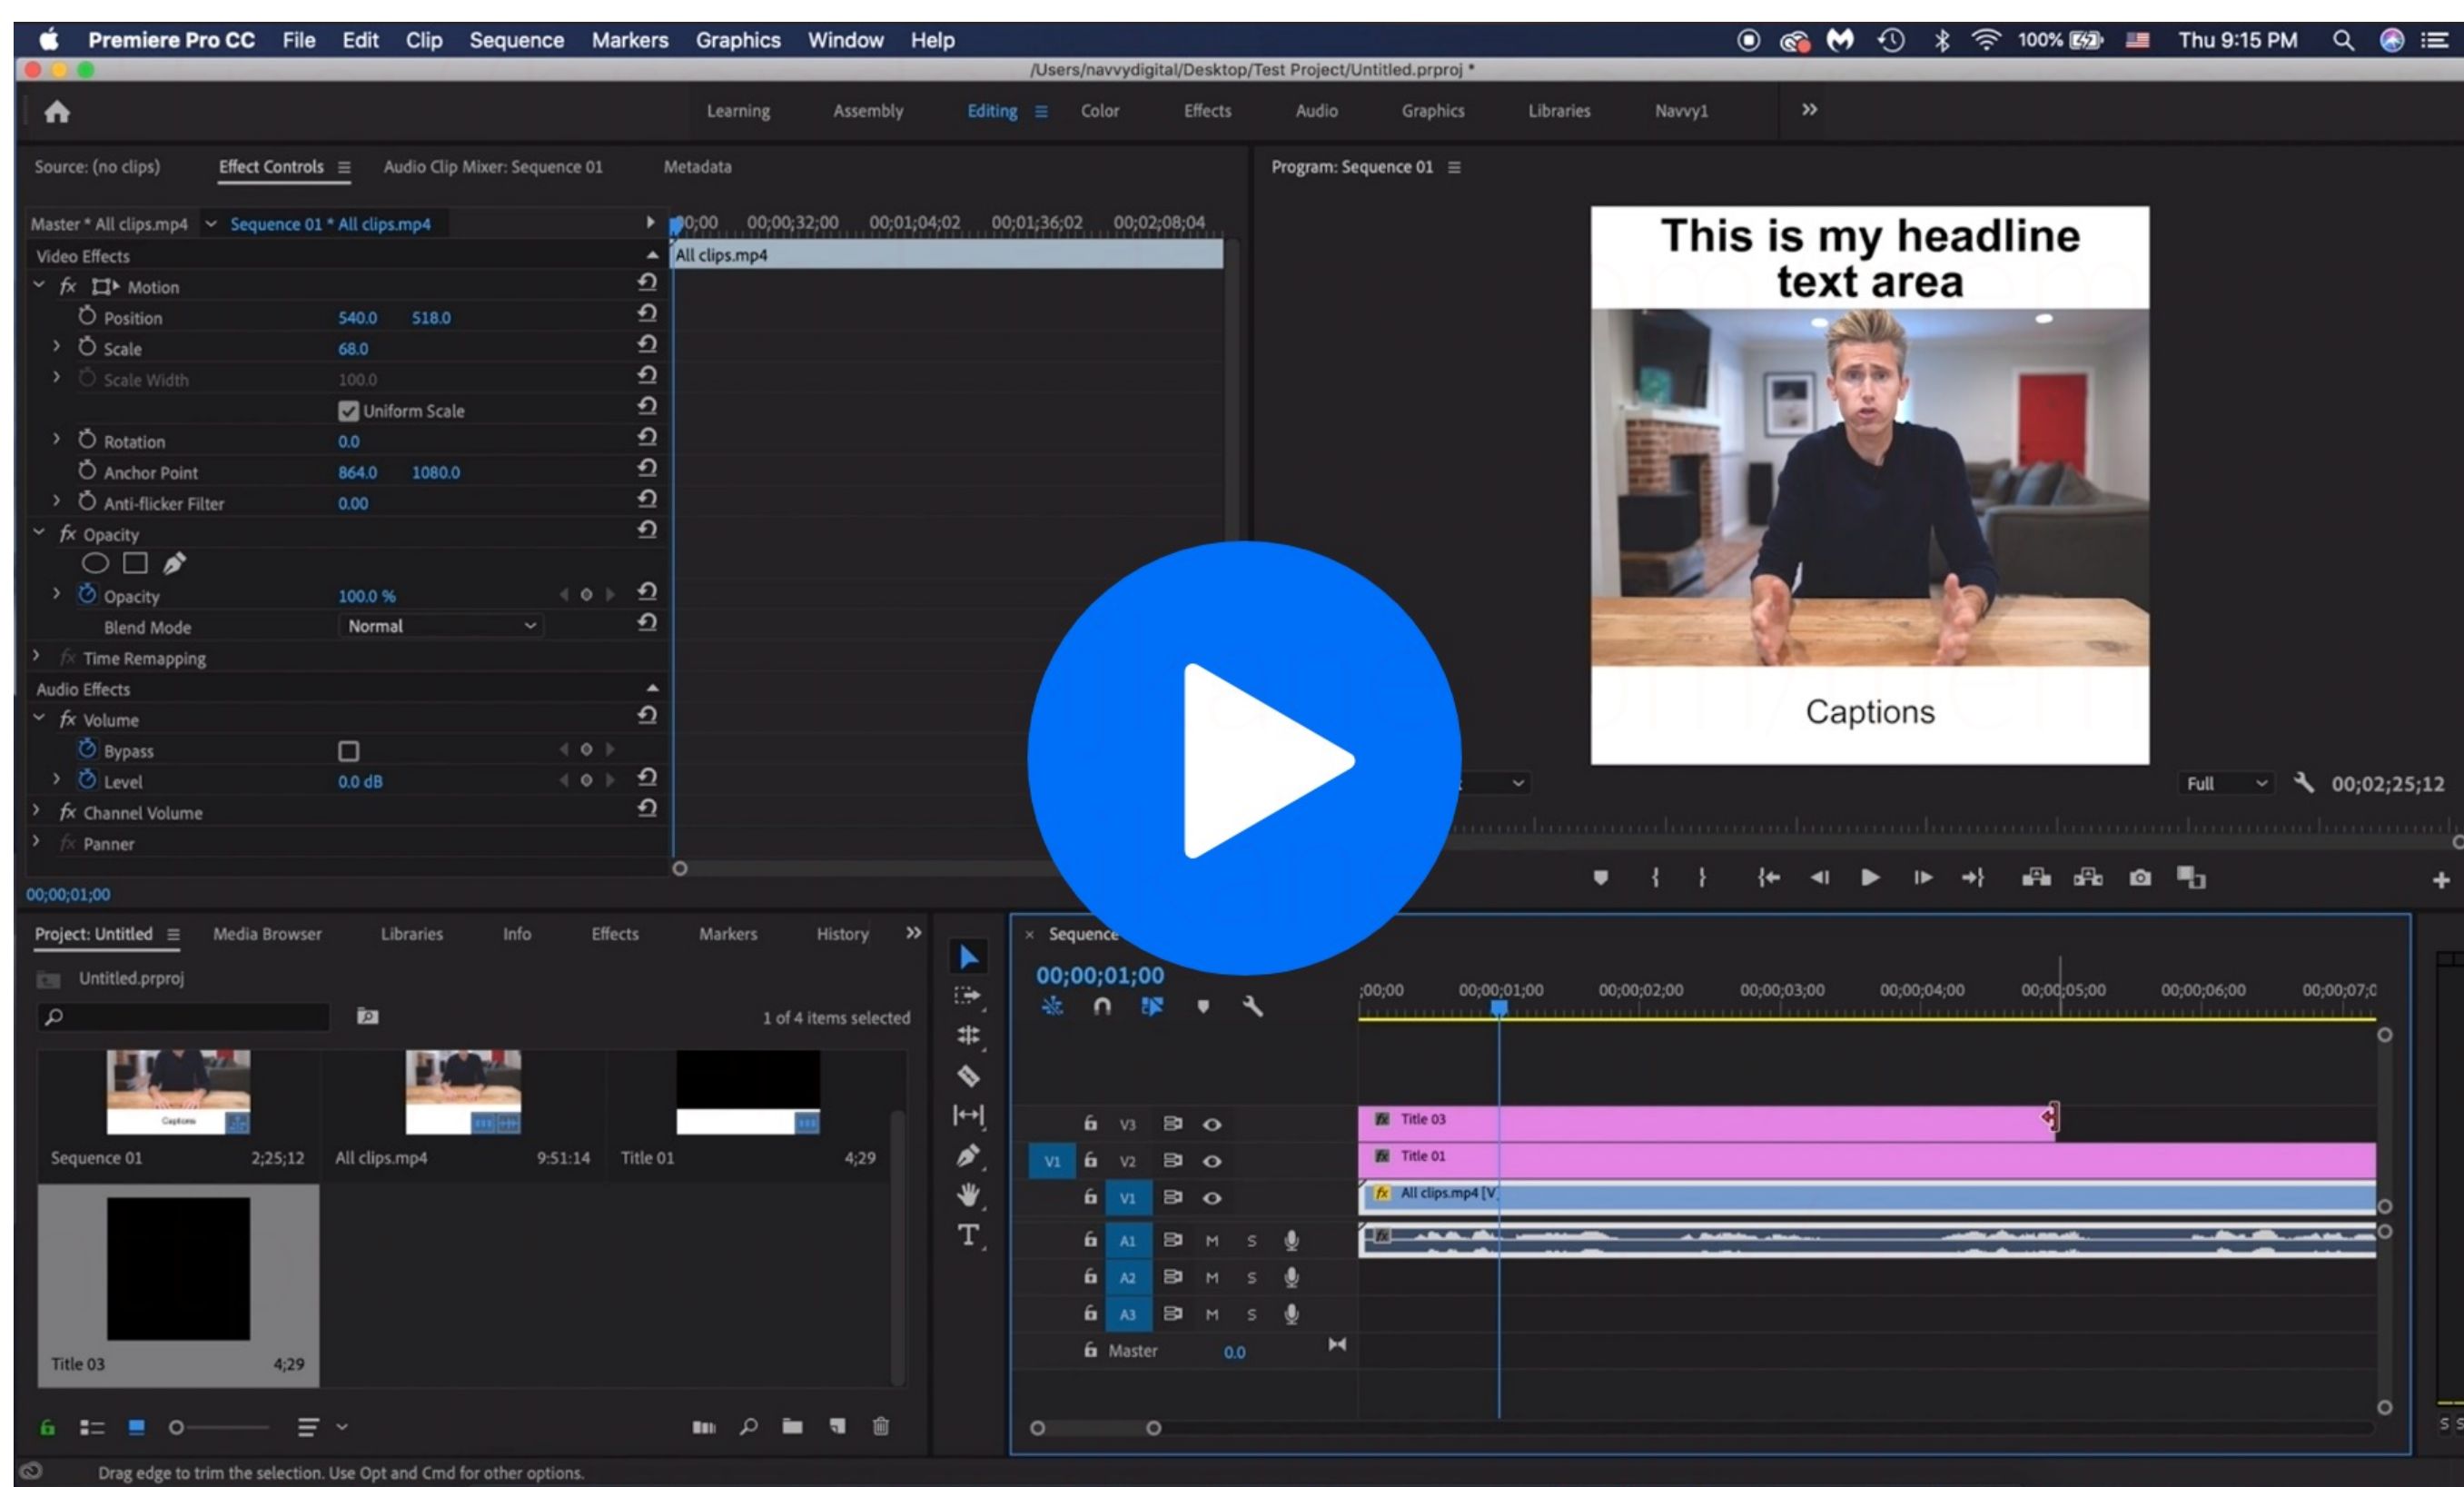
Premiere Pro CC File Edit Clip Sequence Markers Graphics Window Help
100% Thu 9:15 PM
/Users/navvydigital/Desktop/Test Project/Untitled.prproj *

Learning Assembly Editing Color Effects Audio Graphics Libraries Navvy1 »

Source: (no clips) Effect Controls Audio Clip Mixer: Sequence 01 Metadata

Master * All clips.mp4 Sequence 01 * All clips.mp4
00;00 00;00;32;00 00;01;04;02 00;01;36;02 00;02;08;04
All clips.mp4
Video Effects
Motion
Position 540.0 518.0
Scale 68.0
Scale Width 100.0
Uniform Scale
Rotation 0.0
Anchor Point 864.0 1080.0
Anti-flicker Filter 0.00
Opacity
Opacity 100.0 %
Blend Mode Normal
Time Remapping
Audio Effects
Volume
Bypass
Level 0.0 dB
Channel Volume
Panner
00;00;01;00

Program: Sequence 01
This is my headline text area
Captions
Full 00;02;25;12

Project: Untitled Media Browser Libraries Info Effects Markers History »
Untitled.prproj
1 of 4 items selected
Captions
Sequence 01 2;25;12
All clips.mp4 9:51:14
Title 01 4;29
Title 03 4;29

Sequence
00;00;01;00
;00;00 00;00;01;00 00;00;02;00 00;00;03;00 00;00;04;00 00;00;05;00 00;00;06;00 00;00;07;0
V3 Title 03
V1 V2 Title 01
V1 All clips.mp4 [V]
A1 M S
A2 M S
A3 M S
Master 0.0

Drag edge to trim the selection. Use Opt and Cmd for other options.